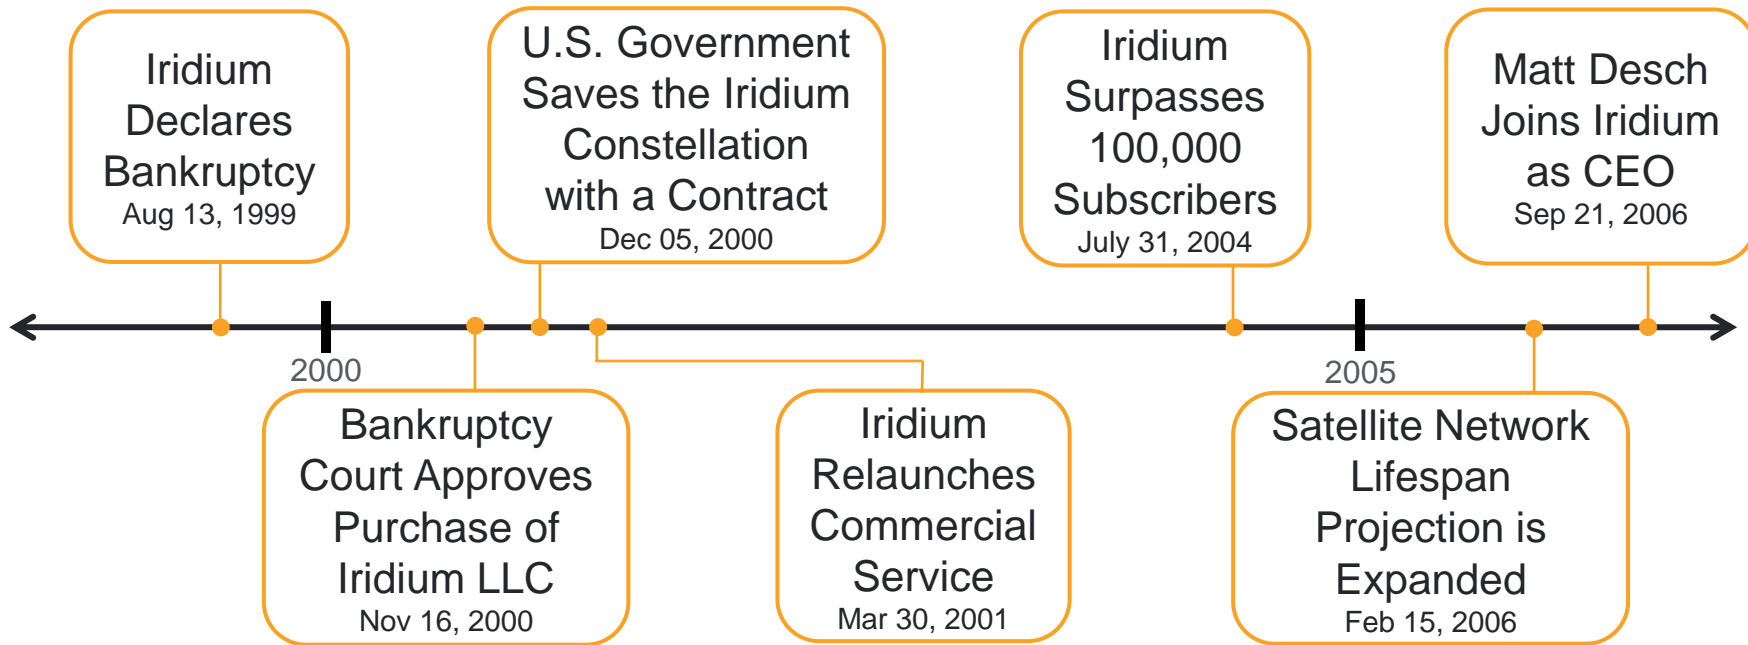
Iridium Declares Bankruptcy
Aug 13, 1999

U.S. Government Saves the Iridium Constellation with a Contract
Dec 05, 2000

Iridium Surpasses 100,000 Subscribers
July 31, 2004

Matt Desch Joins Iridium as CEO
Sep 21, 2006

2000

2005

Bankruptcy Court Approves Purchase of Iridium LLC
Nov 16, 2000

Iridium Relaunches Commercial Service
Mar 30, 2001

Satellite Network Lifespan Projection is Expanded
Feb 15, 2006